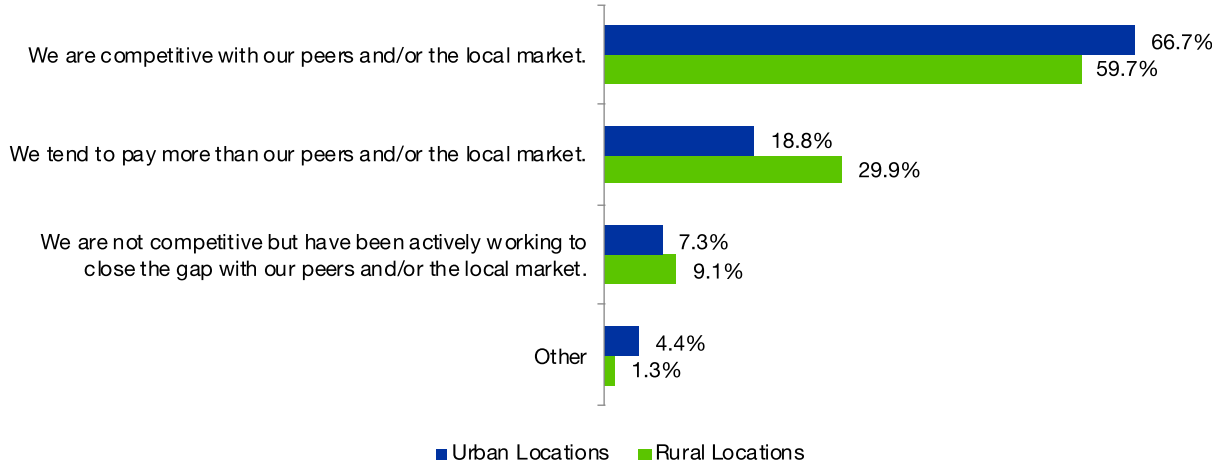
We are competitive with our peers and/or the local market.
66.7%
59.7%

We tend to pay more than our peers and/or the local market.
18.8%
29.9%

We are not competitive but have been actively working to close the gap with our peers and/or the local market.
7.3%
9.1%

Other
4.4%
1.3%

Urban Locations
Rural Locations